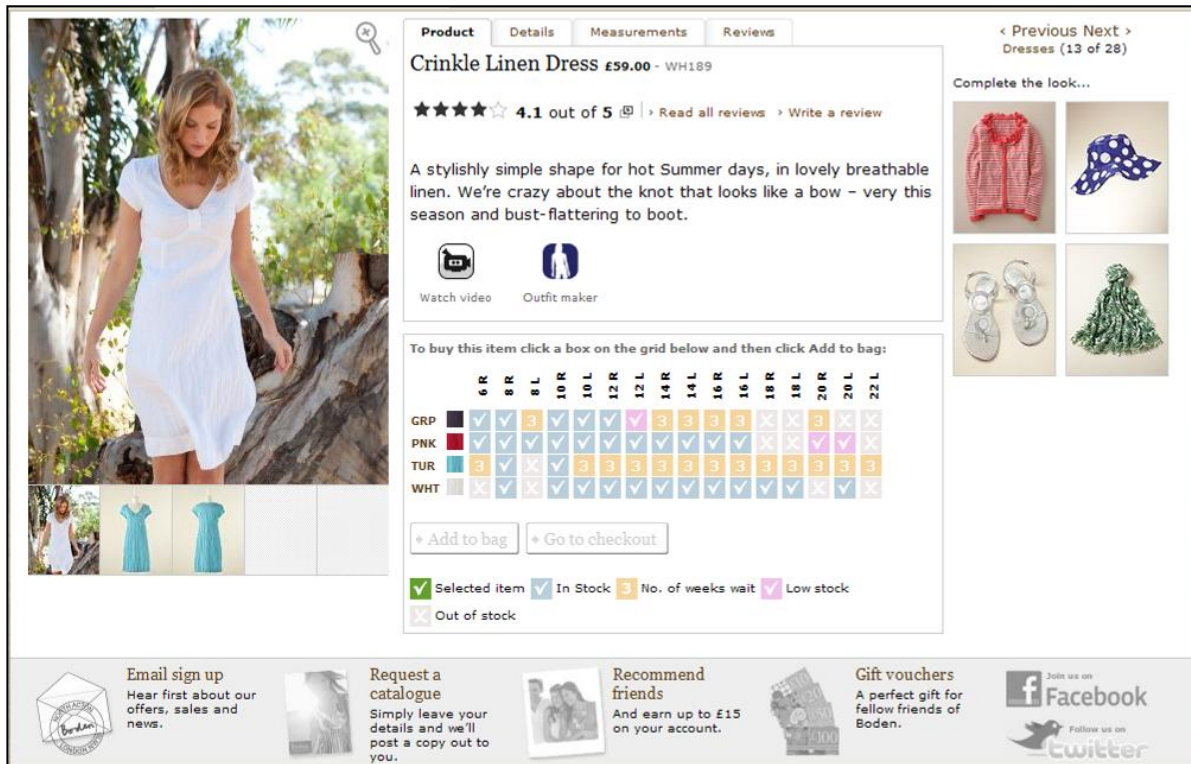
Product | Details | Measurements | Reviews

Crinkle Linen Dress £59.00 - WH189

4.1 out of 5 › Read all reviews › Write a review

A stylishly simple shape for hot Summer days, in lovely breathable linen. We're crazy about the knot that looks like a bow – very this season and bust-flattering to boot.

Watch video Outfit maker

‹ Previous Next ›
Dresses (13 of 28)

Complete the look...

To buy this item click a box on the grid below and then click Add to bag:

| | 6R | 8R | 8L | 10R | 10L | 12R | 12L | 14R | 14L | 16R | 16L | 18R | 18L | 20R | 20L | 22L |
|---|---|---|---|---|---|---|---|---|---|---|---|---|---|---|---|---|
| GRP | ✓ | ✓ | 3 | ✓ | ✓ | ✓ | ✓ | 3 | 3 | 3 | 3 | ✕ | ✕ | 3 | ✕ | ✕ |
| PNK | ✓ | ✓ | ✓ | ✓ | ✓ | ✓ | ✓ | ✓ | ✓ | ✓ | ✓ | ✕ | ✕ | ✓ | ✓ | ✕ |
| TUR | 3 | ✓ | ✕ | ✓ | 3 | 3 | 3 | 3 | 3 | 3 | 3 | 3 | 3 | 3 | 3 | 3 |
| WHT | ✕ | ✓ | ✕ | ✓ | ✓ | ✓ | ✓ | ✓ | ✓ | ✓ | ✓ | ✓ | ✓ | ✕ | ✓ | ✕ |

+ Add to bag + Go to checkout

Selected item In Stock 3 No. of weeks wait Low stock
Out of stock

Email sign up
Hear first about our offers, sales and news.

Request a catalogue
Simply leave your details and we'll post a copy out to you.

Recommend friends
And earn up to £15 on your account.

Gift vouchers
A perfect gift for fellow friends of Boden.

Join us on Facebook
Follow us on twitter